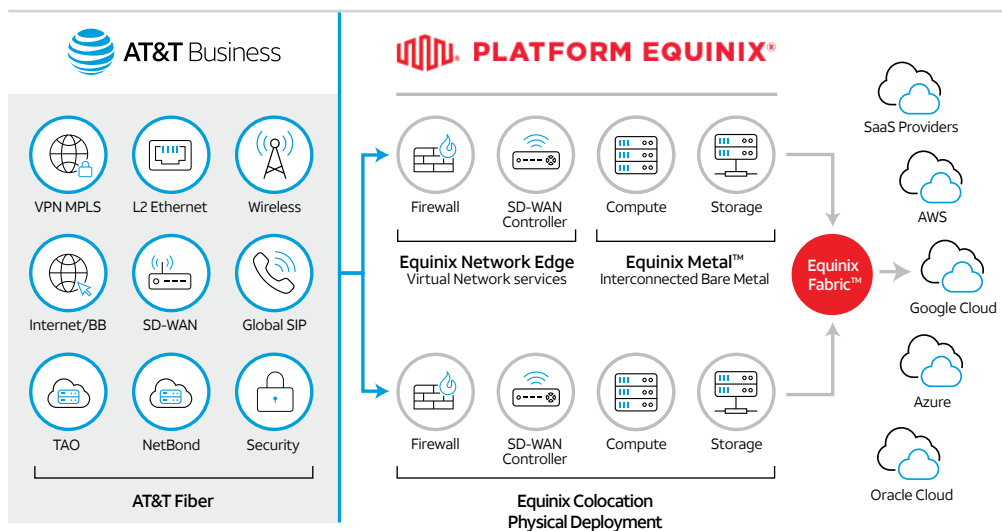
AT&T Business

VPN MPLS
L2 Ethernet
Wireless
Internet/BB
SD-WAN
Global SIP
TAO
NetBond
Security

AT&T Fiber

PLATFORM EQUINIX®

Firewall
SD-WAN Controller
Compute
Storage

Equinix Network Edge
Virtual Network services

Equinix Metal™
Interconnected Bare Metal

Firewall
SD-WAN Controller
Compute
Storage

Equinix Colocation
Physical Deployment

Equinix Fabric™

SaaS Providers
AWS
Google Cloud
Azure
Oracle Cloud